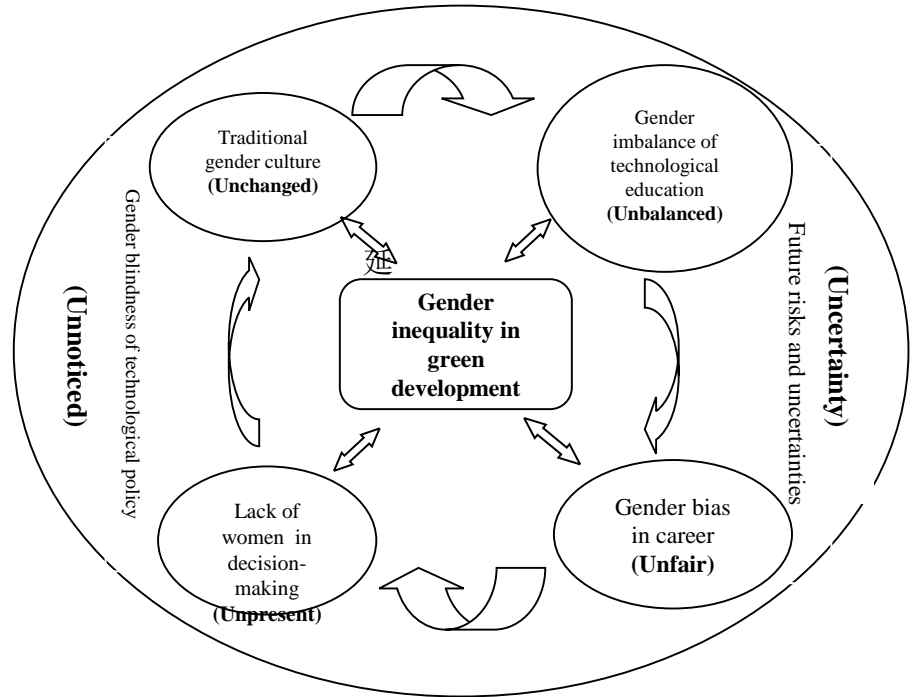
Traditional gender culture (Unchanged)

Gender imbalance of technological education (Unbalanced)

延

Gender inequality in green development

Gender blindness of technological policy

(Unnoticed)

(Uncertainty)

Future risks and uncertainties

Lack of women in decision-making (Unpresent)

Gender bias in career (Unfair)